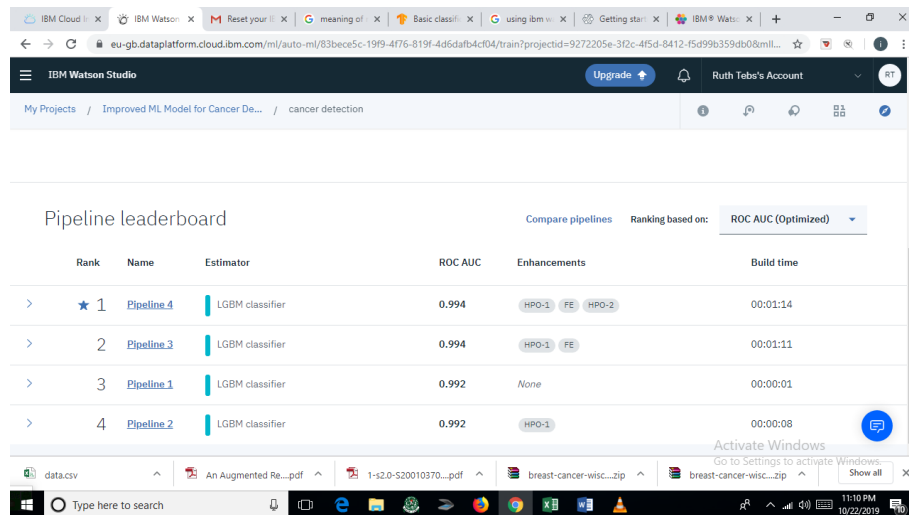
IBM Cloud li ×
IBM Watson ×
Reset your I ×
meaning of ×
Basic classifi ×
using ibm w ×
Getting start ×
IBM® Watso ×
+

eu-gb.dataplatform.cloud.ibm.com/ml/auto-ml/83bece5c-19f9-4f76-819f-4d6dafb4cf04/train?projectid=9272205e-3f2c-4f5d-8412-f5d99b359db0&mll...

IBM Watson Studio
Upgrade
Ruth Tebs's Account
RT

My Projects / Improved ML Model for Cancer De... / cancer detection

Pipeline leaderboard
Compare pipelines
Ranking based on:
ROC AUC (Optimized)

| Rank | Name | Estimator | ROC AUC | Enhancements | Build time |
|---|---|---|---|---|---|
| 1 | Pipeline 4 | LGBM classifier | 0.994 | HPO-1 FE HPO-2 | 00:01:14 |
| 2 | Pipeline 3 | LGBM classifier | 0.994 | HPO-1 FE | 00:01:11 |
| 3 | Pipeline 1 | LGBM classifier | 0.992 | None | 00:00:01 |
| 4 | Pipeline 2 | LGBM classifier | 0.992 | HPO-1 | 00:00:08 |

Activate Windows
Go to Settings to activate Windows.

data.csv
An Augmented Re....pdf
1-s2.0-S20010370....pdf
breast-cancer-wisc....zip
breast-cancer-wisc....zip
Show all

Type here to search
11:10 PM
10/22/2019